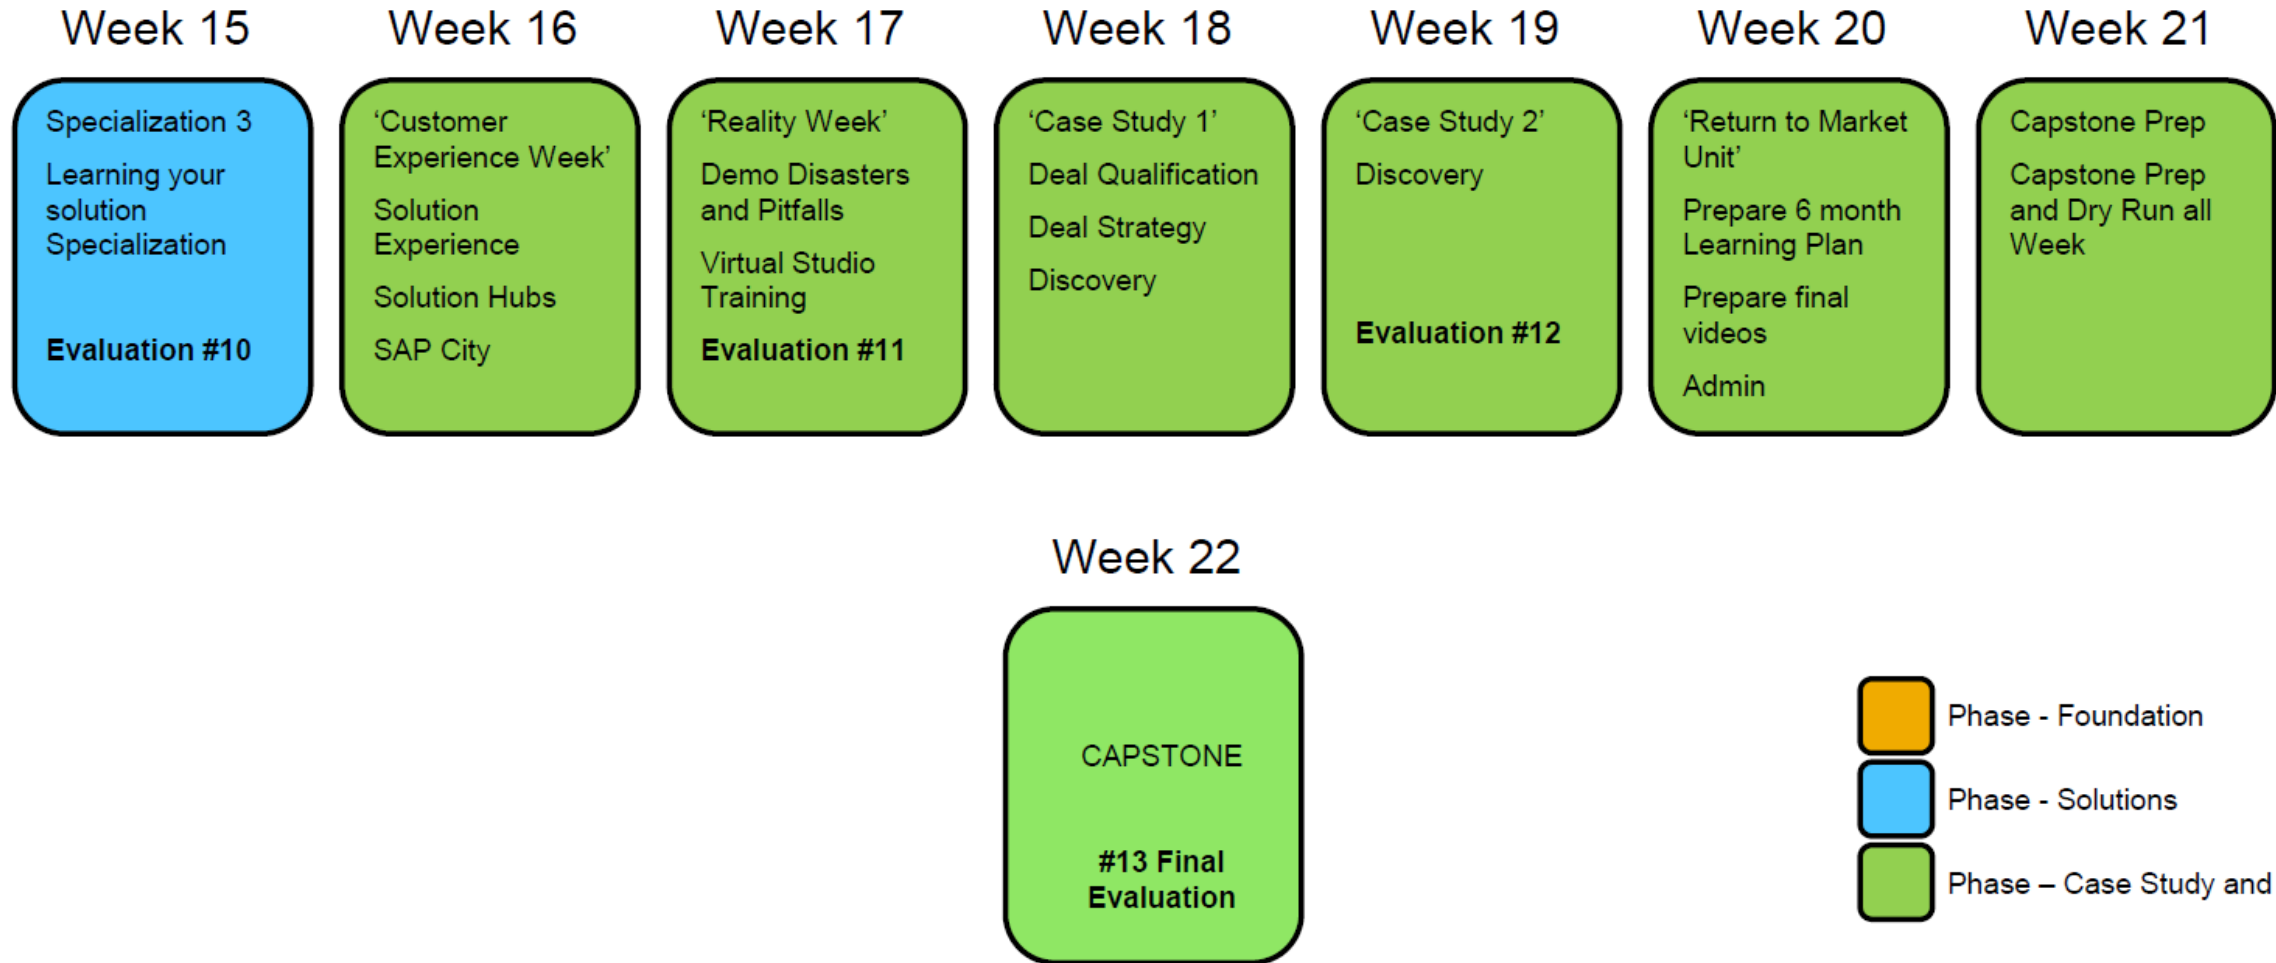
Week 15

Specialization 3

Learning your solution Specialization

**Evaluation #10**

Week 16

‘Customer Experience Week’

Solution Experience

Solution Hubs

SAP City

Week 17

‘Reality Week’

Demo Disasters and Pitfalls

Virtual Studio Training

**Evaluation #11**

Week 18

‘Case Study 1’

Deal Qualification

Deal Strategy

Discovery

Week 19

‘Case Study 2’

Discovery

**Evaluation #12**

Week 20

‘Return to Market Unit’

Prepare 6 month Learning Plan

Prepare final videos

Admin

Week 21

Capstone Prep

Capstone Prep and Dry Run all Week

Week 22

CAPSTONE

**#13 Final Evaluation**

Phase - Foundation

Phase - Solutions

Phase – Case Study and